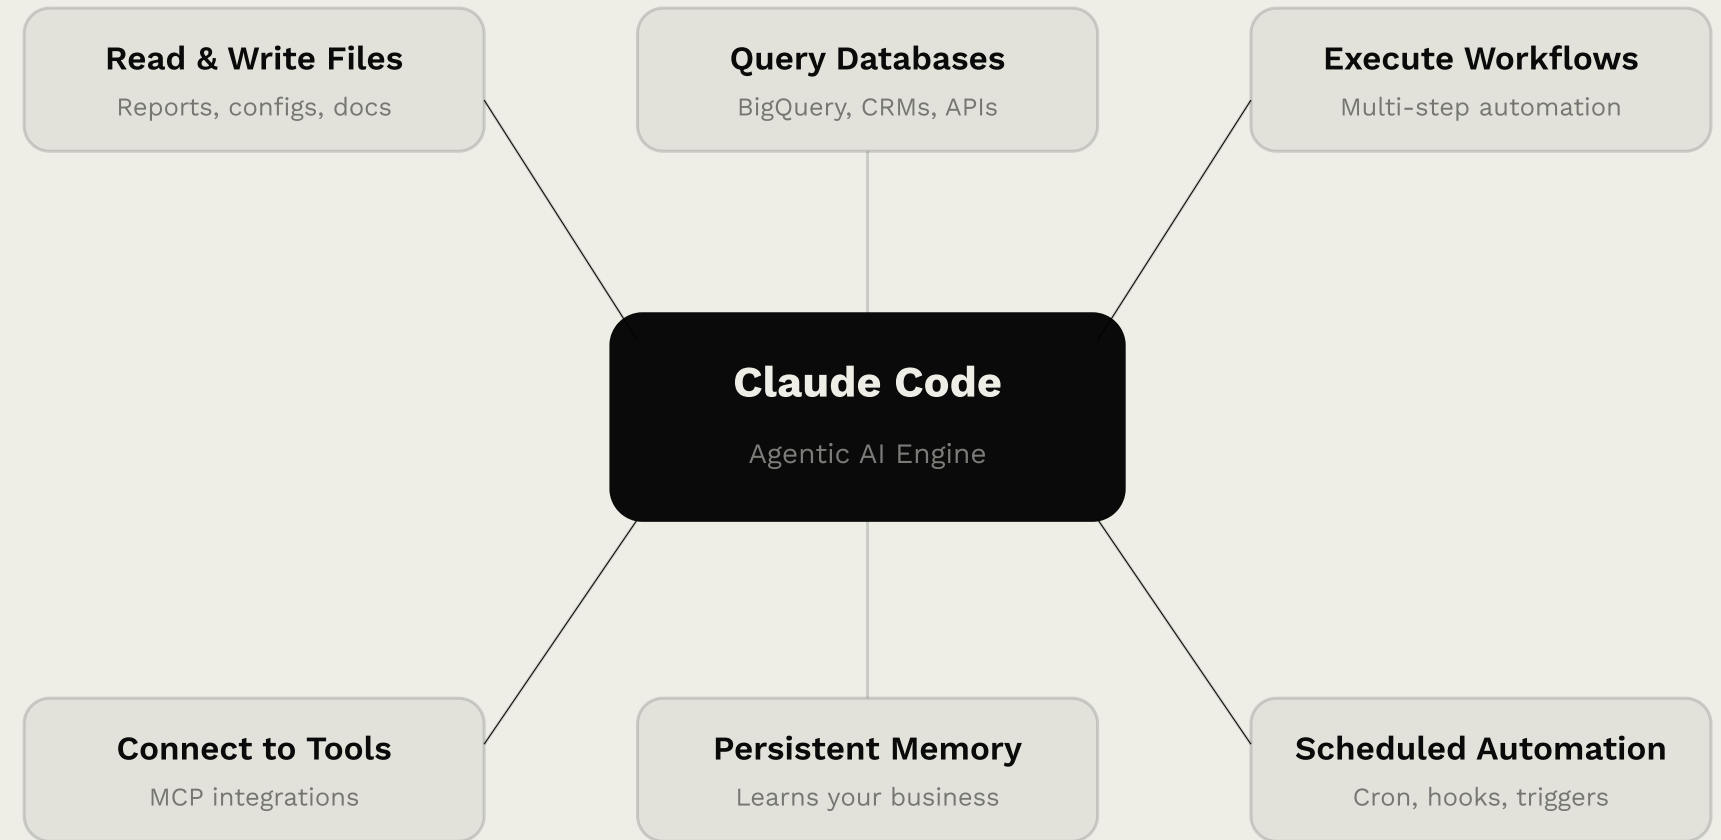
Read & Write Files
Reports, configs, docs

Query Databases
BigQuery, CRMs, APIs

Execute Workflows
Multi-step automation

Claude Code
Agentic AI Engine

Connect to Tools
MCP integrations

Persistent Memory
Learns your business

Scheduled Automation
Cron, hooks, triggers